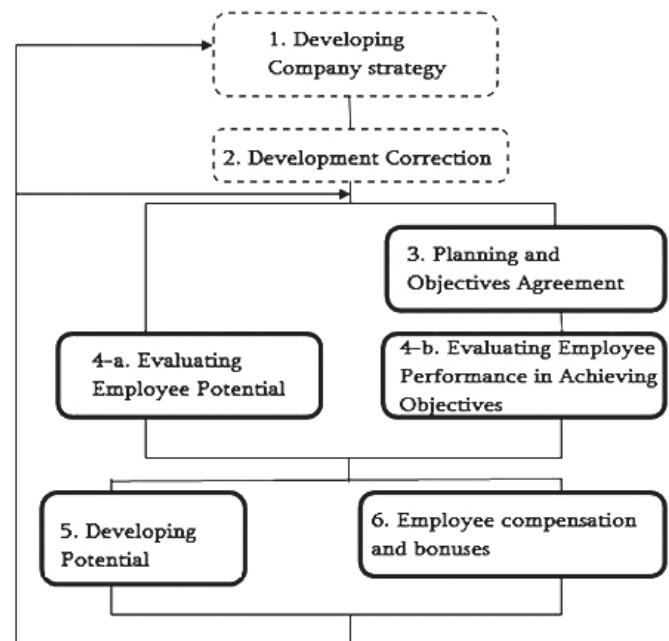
1. Developing Company strategy

2. Development Correction

3. Planning and Objectives Agreement

4-a. Evaluating Employee Potential

4-b. Evaluating Employee Performance in Achieving Objectives

5. Developing Potential

6. Employee compensation and bonuses